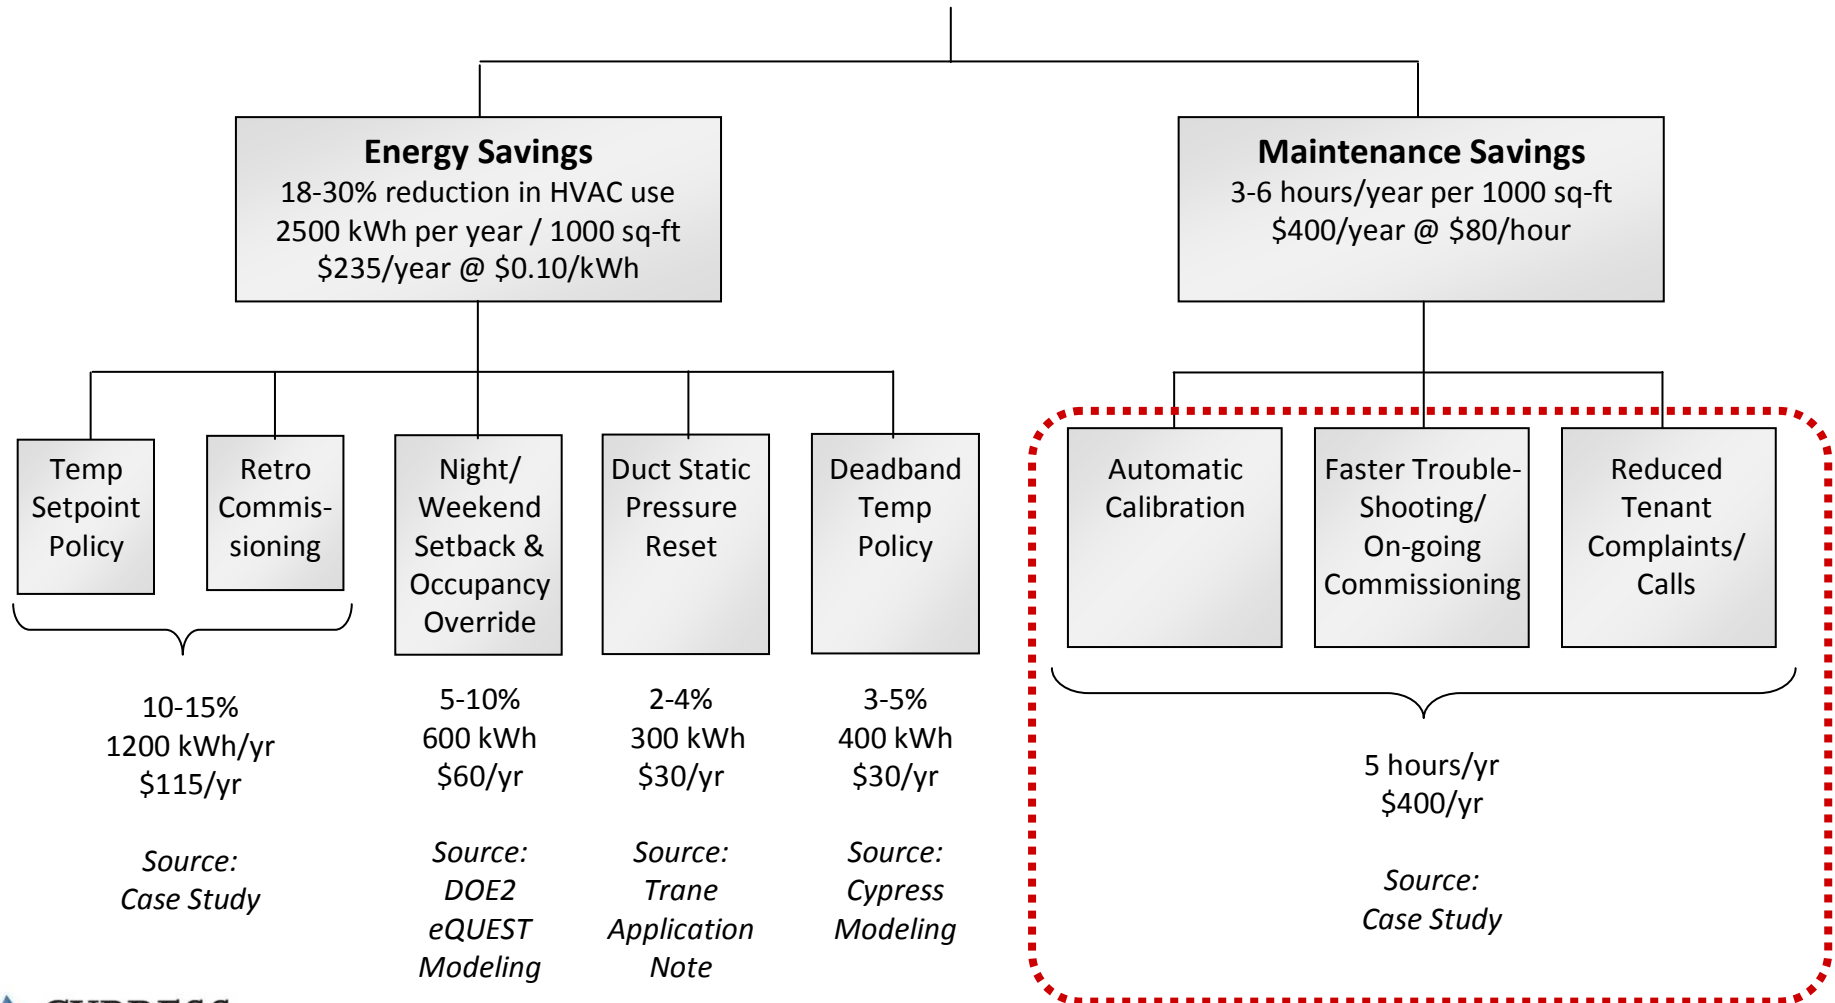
**Energy Savings**
18-30% reduction in HVAC use
2500 kWh per year / 1000 sq-ft
\$235/year @ \$0.10/kWh

**Maintenance Savings**
3-6 hours/year per 1000 sq-ft
\$400/year @ \$80/hour

Temp Setpoint Policy

Retro Commissioning

10-15%
1200 kWh/yr
\$115/yr

*Source: Case Study*

Night/ Weekend Setback & Occupancy Override

5-10%
600 kWh
\$60/yr

*Source: DOE2 eQUEST Modeling*

Duct Static Pressure Reset

2-4%
300 kWh
\$30/yr

*Source: Trane Application Note*

Deadband Temp Policy

3-5%
400 kWh
\$30/yr

*Source: Cypress Modeling*

Automatic Calibration

Faster Trouble-Shooting/ On-going Commissioning

Reduced Tenant Complaints/ Calls

5 hours/yr
\$400/yr

*Source: Case Study*

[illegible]